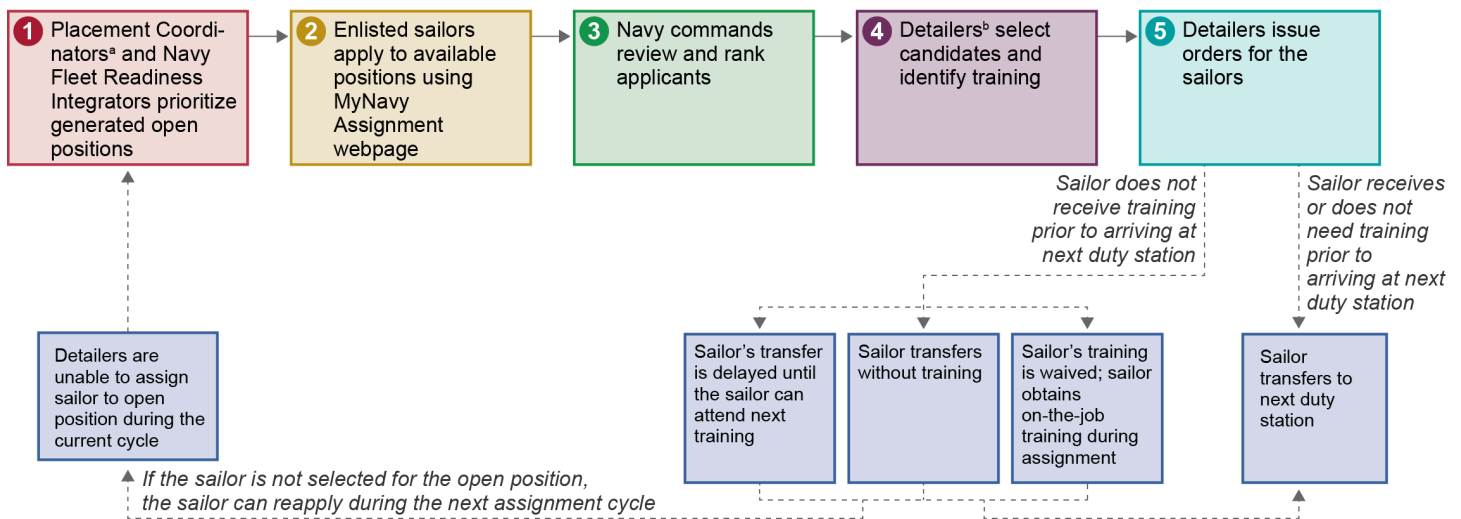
1 Placement Coordinators$^a$ and Navy Fleet Readiness Integrators prioritize generated open positions

2 Enlisted sailors apply to available positions using MyNavy Assignment webpage

3 Navy commands review and rank applicants

4 Detailers$^b$ select candidates and identify training

5 Detailers issue orders for the sailors

Sailor does not receive training prior to arriving at next duty station

Sailor receives or does not need training prior to arriving at next duty station

Detailers are unable to assign sailor to open position during the current cycle

Sailor's transfer is delayed until the sailor can attend next training

Sailor transfers without training

Sailor's training is waived; sailor obtains on-the-job training during assignment

Sailor transfers to next duty station

If the sailor is not selected for the open position, the sailor can reapply during the next assignment cycle